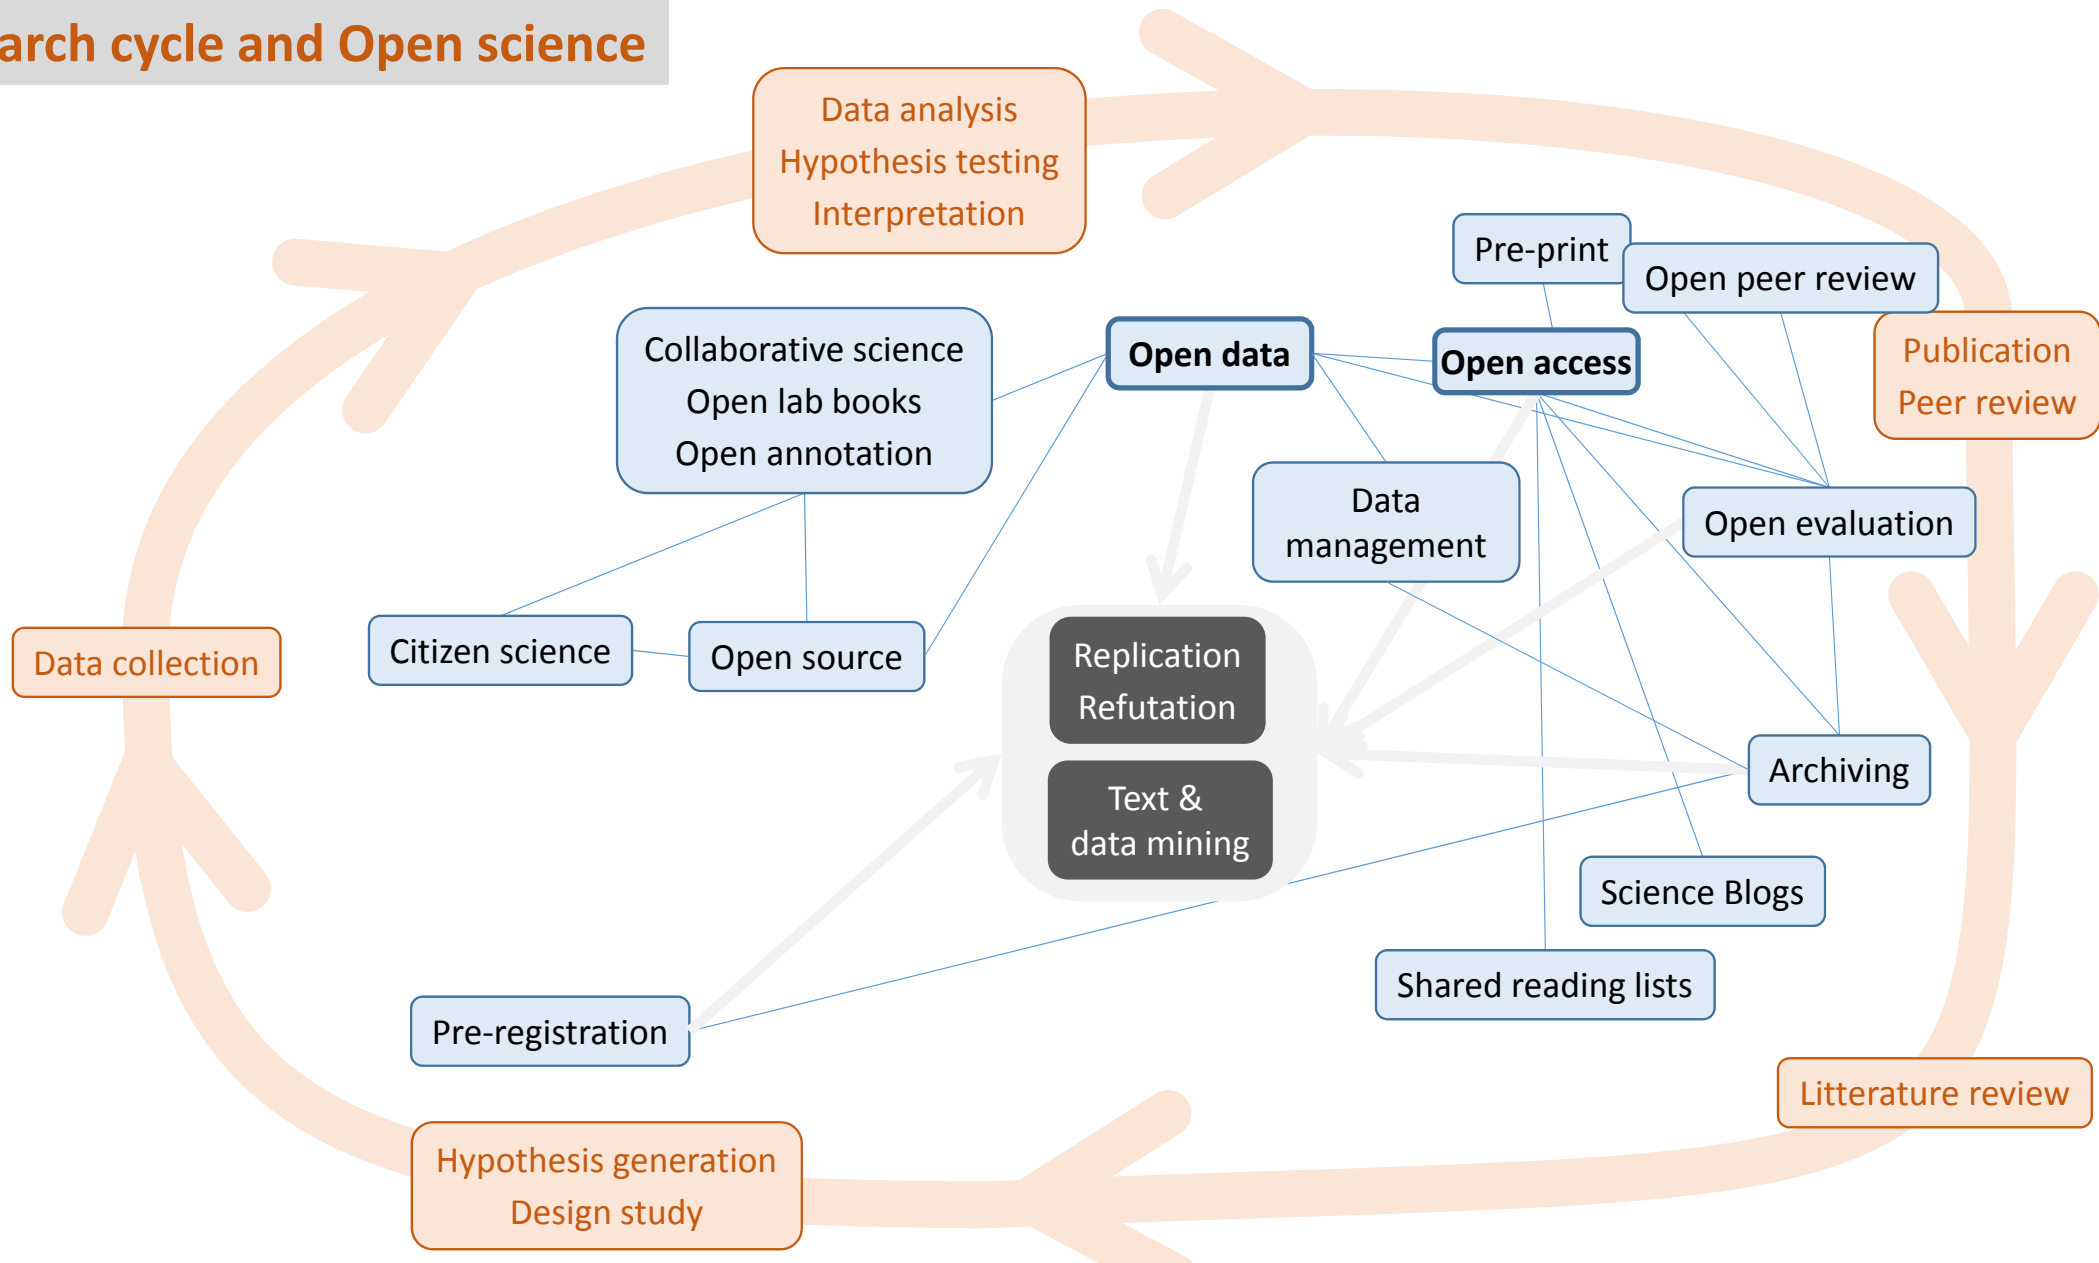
arch cycle and Open science

Data analysis
Hypothesis testing
Interpretation

Pre-print

Open peer review

Publication
Peer review

Collaborative science
Open lab books
Open annotation

Open data

Open access

Data management

Open evaluation

Data collection

Citizen science

Open source

Replication
Refutation

Text &
data mining

Archiving

Science Blogs

Shared reading lists

Pre-registration

Litterature review

Hypothesis generation
Design study